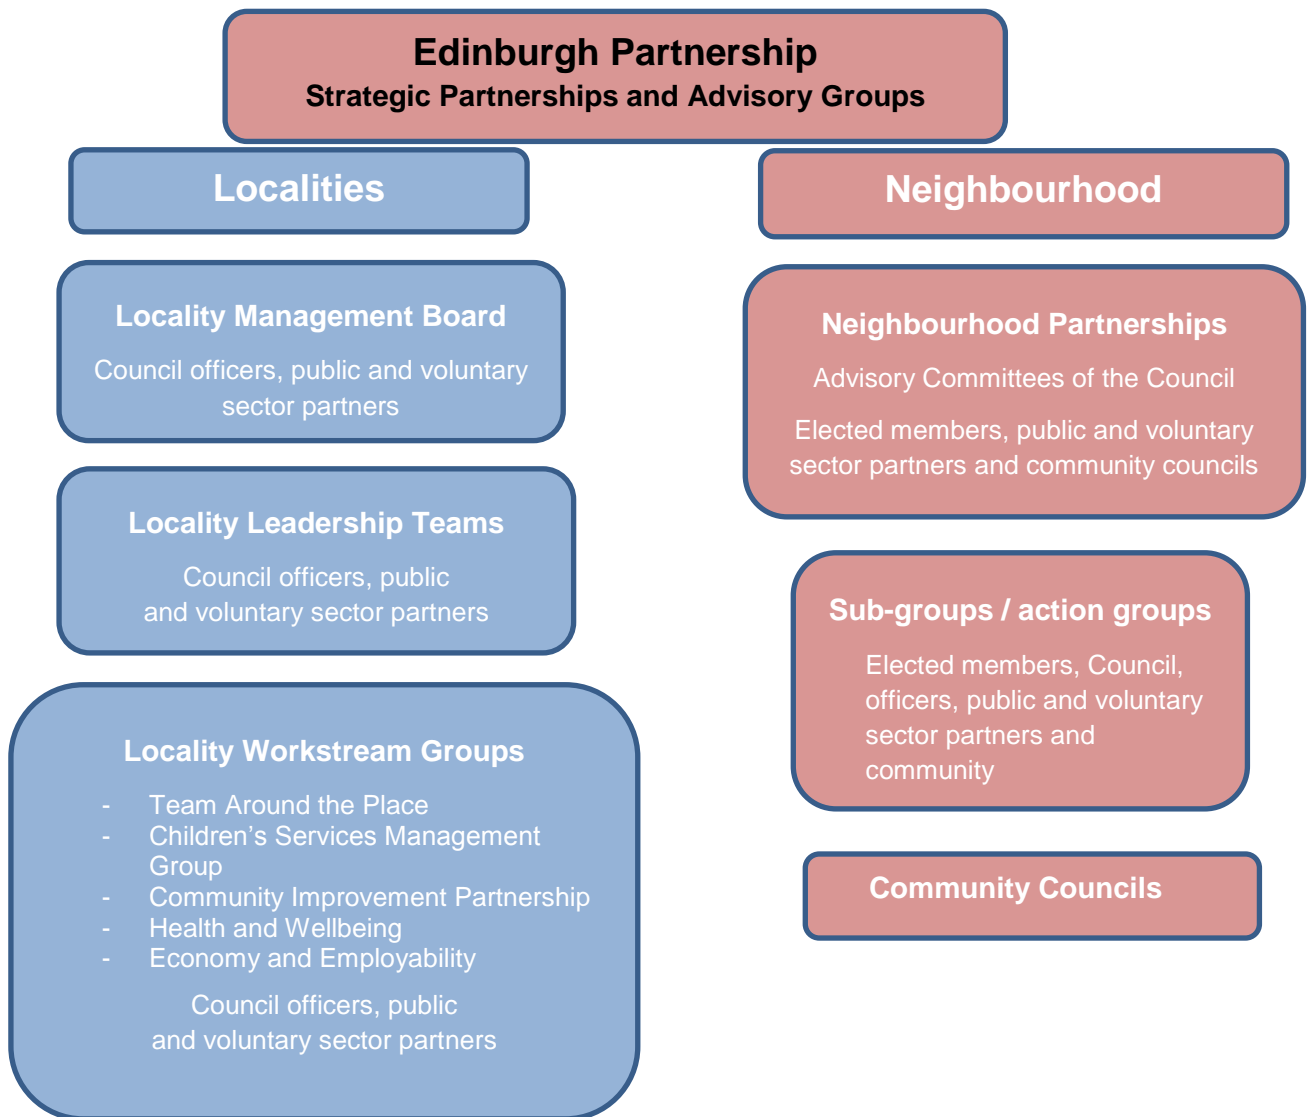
Edinburgh Partnership
Strategic Partnerships and Advisory Groups

Localities

Locality Management Board

Council officers, public and voluntary sector partners

Locality Leadership Teams

Council officers, public and voluntary sector partners

Locality Workstream Groups

- Team Around the Place
- Children's Services Management Group
- Community Improvement Partnership
- Health and Wellbeing
- Economy and Employability

Council officers, public and voluntary sector partners

Neighbourhood

Neighbourhood Partnerships

Advisory Committees of the Council

Elected members, public and voluntary sector partners and community councils

Sub-groups / action groups

Elected members, Council, officers, public and voluntary sector partners and community

Community Councils